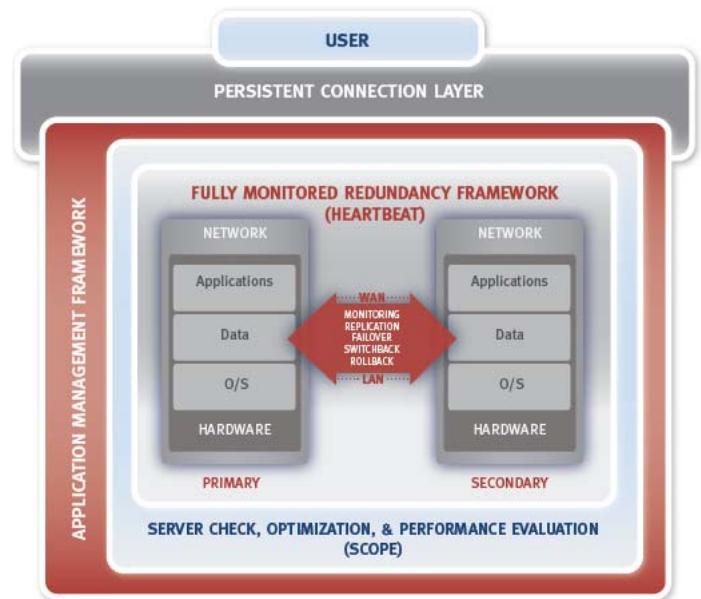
USER

PERSISTENT CONNECTION LAYER

APPLICATION MANAGEMENT FRAMEWORK

FULLY MONITORED REDUNDANCY FRAMEWORK (HEARTBEAT)

NETWORK

Applications

Data

O/S

HARDWARE

PRIMARY

WAN

MONITORING
REPLICATION
FAILOVER
SWITCHBACK
ROLLBACK

LAN

NETWORK

Applications

Data

O/S

HARDWARE

SECONDARY

SERVER CHECK, OPTIMIZATION, & PERFORMANCE EVALUATION (SCOPE)